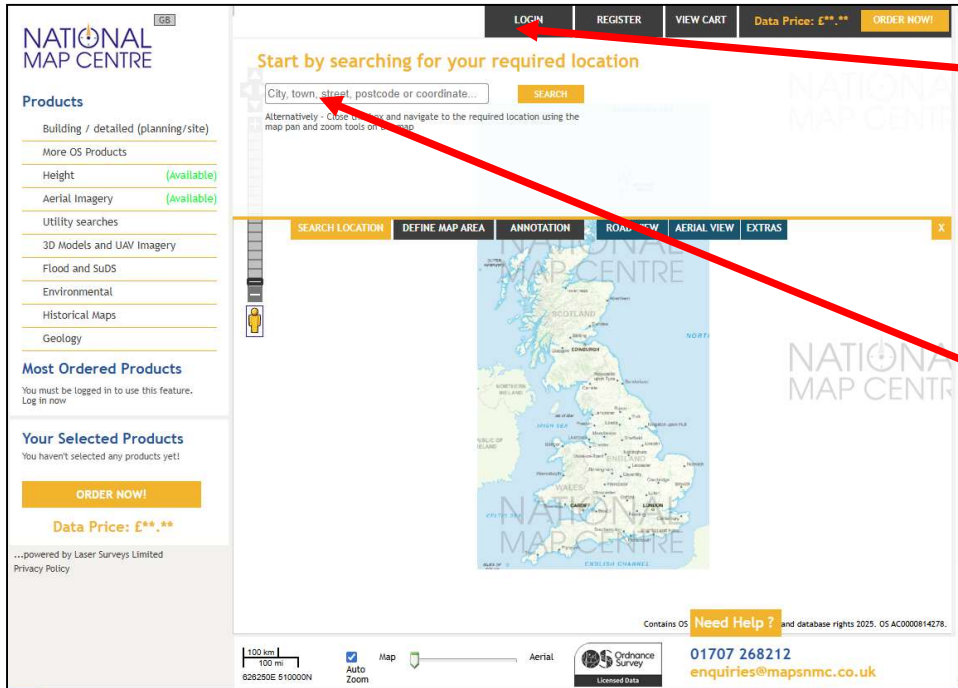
GB
NATIONAL
MAP CENTRE

Products
Building / detailed (planning/site)
More OS Products
Height (Available)
Aerial Imagery (Available)
Utility searches
3D Models and UAV Imagery
Flood and SuDS
Environmental
Historical Maps
Geology

Most Ordered Products
You must be logged in to use this feature. Log in now

Your Selected Products
You haven't selected any products yet!

ORDER NOW!
Data Price: £**.**

...powered by Laser Surveys Limited
Privacy Policy

LOGIN REGISTER VIEW CART Data Price: £**.** ORDER NOW!

Start by searching for your required location
City, town, street, postcode or coordinate... SEARCH
Alternatively - Close the box and navigate to the required location using the map pan and zoom tools on the map

SEARCH LOCATION DEFINE MAP AREA ANNOTATION ROAD VIEW AERIAL VIEW EXTRAS X

NATIONAL MAP CENTRE

SCOTLAND
EDINBURGH
NORTHERN IRELAND
ENGLAND
WALES
CARDIFF
LONDON
ENGLISH CHANNEL

Contains OS Need Help ? and database rights 2025. OS AC0000814278.

100 km
100 mi
626250E 510000N
Auto Zoom
Map Aerial
Ordnance Survey
Licensed Data
01707 268212
enquiries@mapsnmc.co.uk